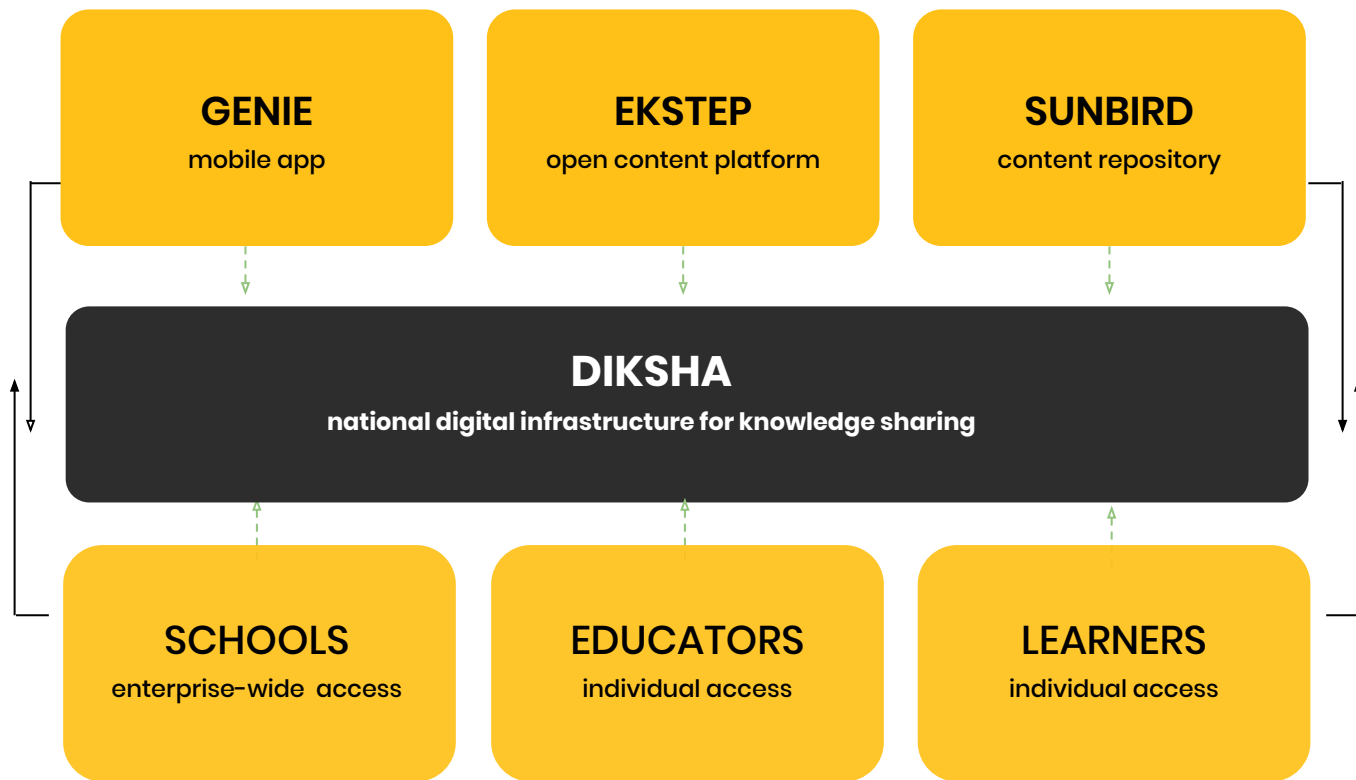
GENIE
mobile app

EKSTEP
open content platform

SUNBIRD
content repository

DIKSHA
national digital infrastructure for knowledge sharing

SCHOOLS
enterprise-wide access

EDUCATORS
individual access

LEARNERS
individual access